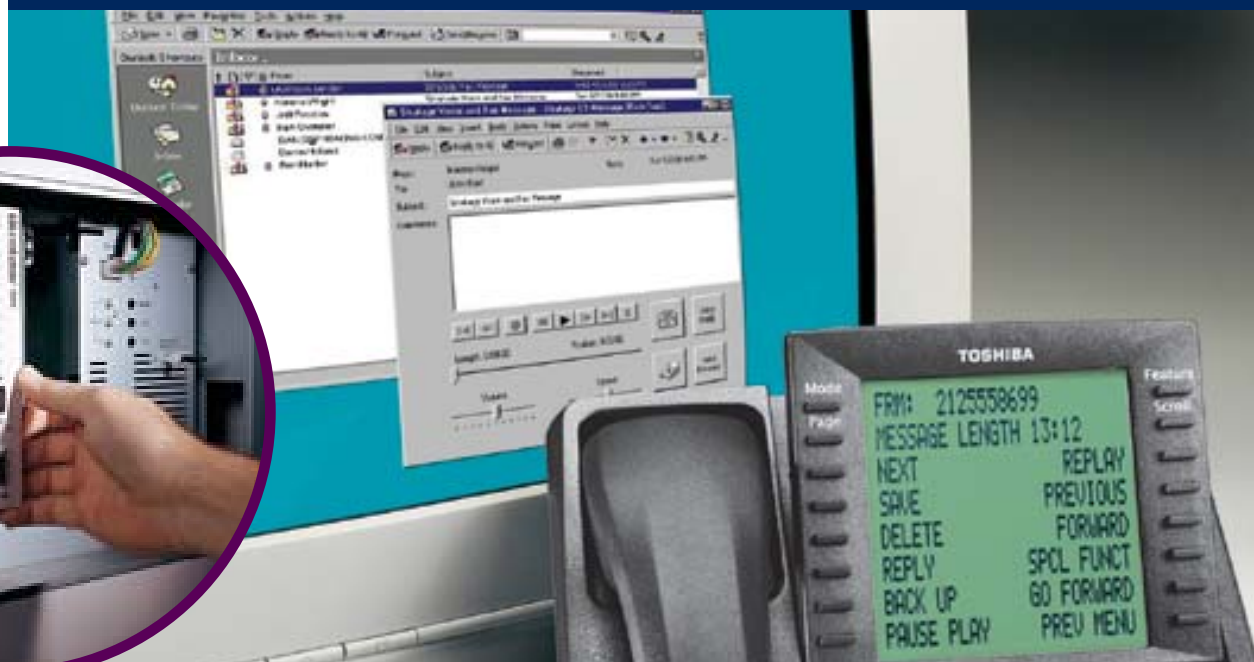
TOSHIBA

Mode

Page

Feature

Scroll

FRM: 2125558699
MESSAGE LENGTH 13:12
NEXT REPLAY
SAVE PREVIOUS
DELETE FORWARD
REPLY SPCL FUNCT
BACK UP GO FORWARD
PAUSE PLAY PREV MENU

Inbox

Subject: Stratagy Voice and Fax Message